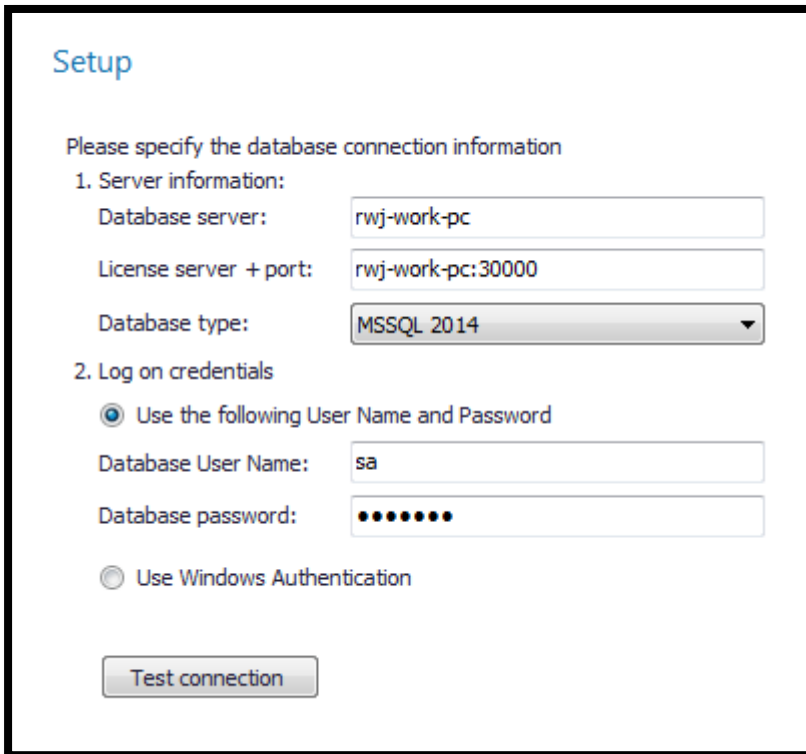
Setup

Please specify the database connection information

1. Server information:

Database server: rwj-work-pc

License server + port: rwj-work-pc:30000

Database type: MSSQL 2014

2. Log on credentials

Use the following User Name and Password

Database User Name: sa

Database password: •••••••

Use Windows Authentication

Test connection